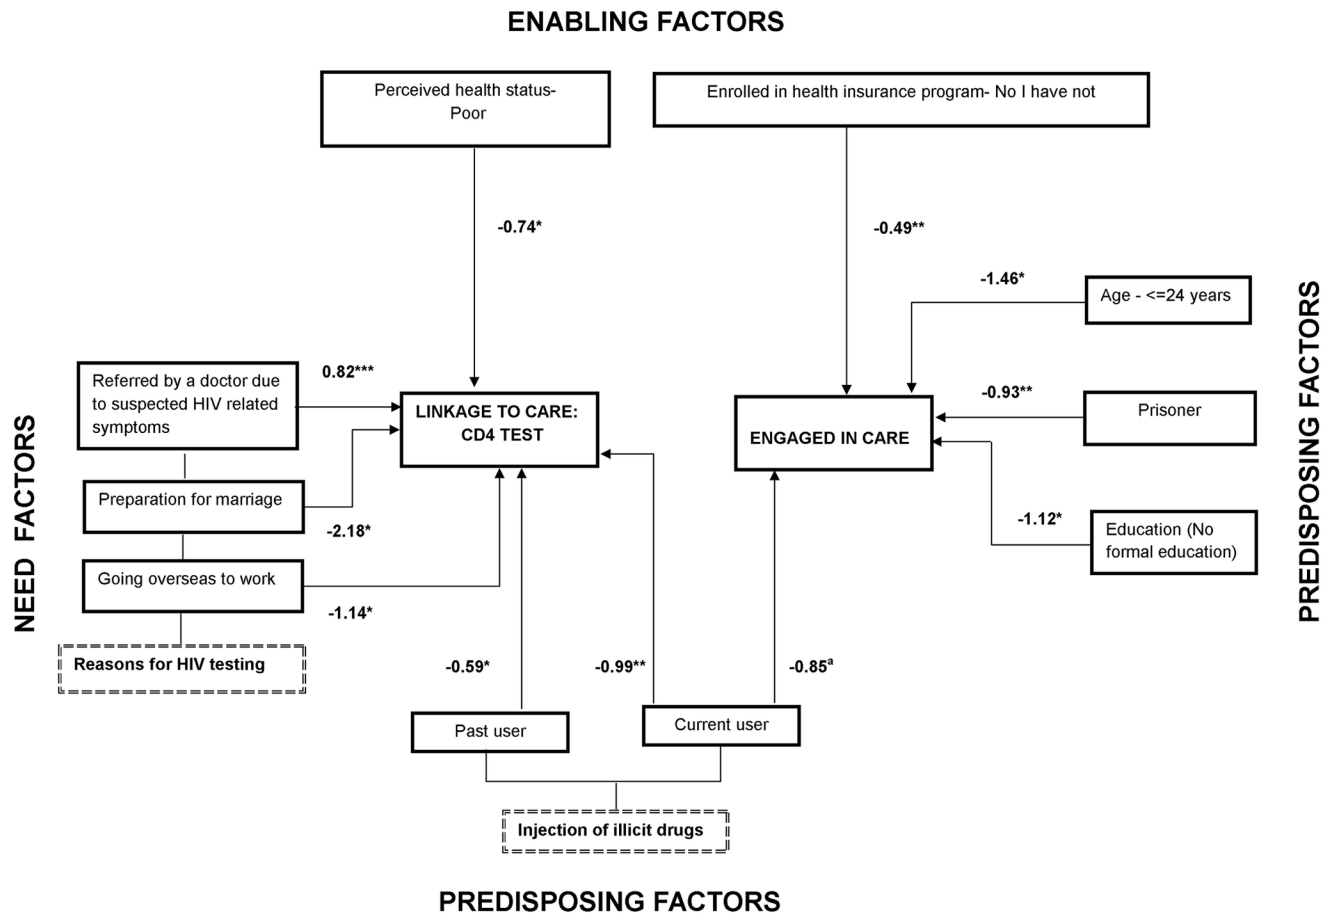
ENABLING FACTORS

Perceived health status- Poor

Enrolled in health insurance program- No I have not

-0.74*

-0.49**

-1.46*

Age - <=24 years

NEED FACTORS

Referred by a doctor due to suspected HIV related symptoms

0.82***

LINKAGE TO CARE: CD4 TEST

ENGAGED IN CARE

-0.93**

Prisoner

PREDISPOSING FACTORS

Preparation for marriage

-2.18*

-1.12*

Education (No formal education)

Going overseas to work

-1.14*

Reasons for HIV testing

-0.59*

-0.99**

$-0.85^a$

Past user

Current user

Injection of illicit drugs

PREDISPOSING FACTORS